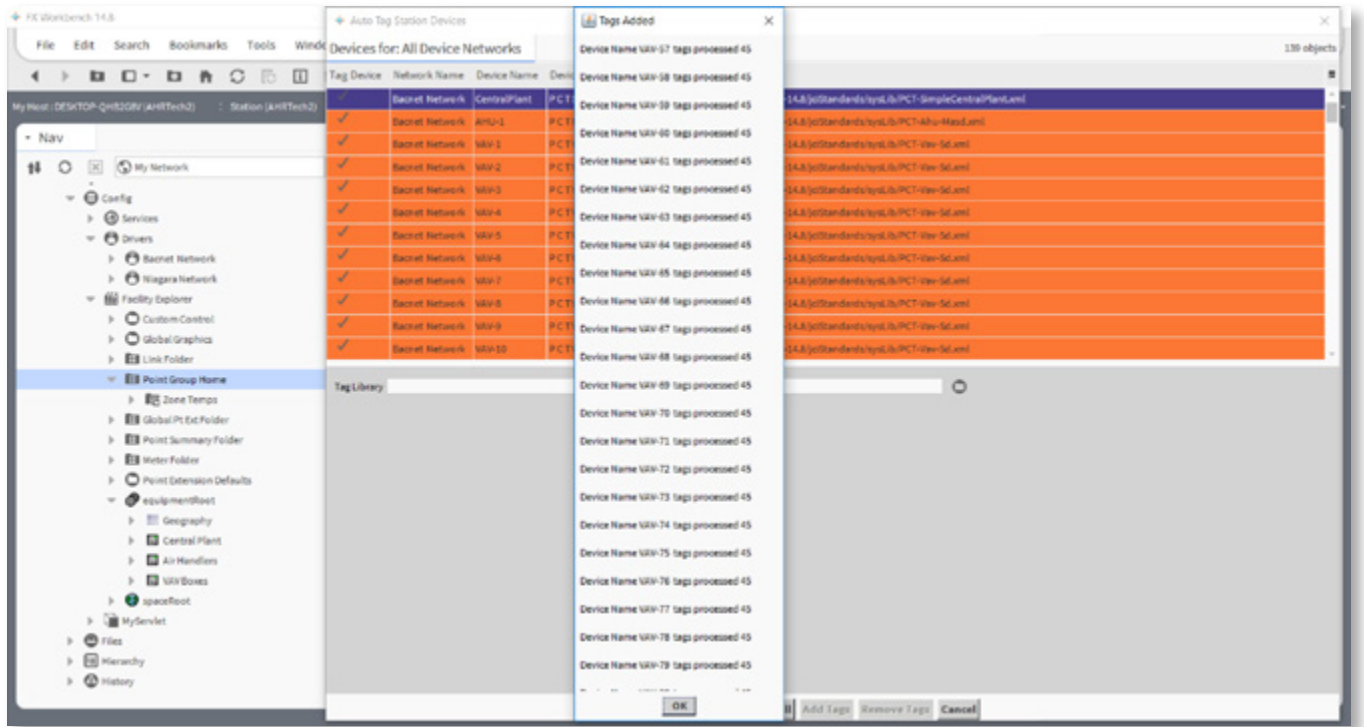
FX Workbench 14.8

File Edit Search Bookmarks Tools Windo

139 objects

My Host : DESKTOP-QH82GBV (AHRTech2) : Station (AHRTech2)

Nav

My Network

Config
Services
Drivers
Bacnet Network
Niagara Network
Facility Explorer
Custom Control
Global Graphics
Link Folder
Point Group Home
Zone Temps
Global Pt Ext Folder
Point Summary Folder
Meter Folder
Point Extension Defaults
equipmentRoot
Geography
Central Plant
Air Handlers
VAV Boxes
spaceRoot
MyServlet
Files
Hierarchy
History

Auto Tag Station Devices

Devices for: All Device Networks

| Tag Device | Network Name | Device Name | Devi |  |
|---|---|---|---|---|
| ✓ | Bacnet Network | CentralPlant | PCT | 14.8/jciStandards/sysLib/PCT-SimpleCentralPlant.xml |
| ✓ | Bacnet Network | AHU-1 | PCT | 14.8/jciStandards/sysLib/PCT-Ahu-Mesd.xml |
| ✓ | Bacnet Network | VAV-1 | PCT | 14.8/jciStandards/sysLib/PCT-Vav-Sd.xml |
| ✓ | Bacnet Network | VAV-2 | PCT | 14.8/jciStandards/sysLib/PCT-Vav-Sd.xml |
| ✓ | Bacnet Network | VAV-3 | PCT | 14.8/jciStandards/sysLib/PCT-Vav-Sd.xml |
| ✓ | Bacnet Network | VAV-4 | PCT | 14.8/jciStandards/sysLib/PCT-Vav-Sd.xml |
| ✓ | Bacnet Network | VAV-5 | PCT | 14.8/jciStandards/sysLib/PCT-Vav-Sd.xml |
| ✓ | Bacnet Network | VAV-6 | PCT | 14.8/jciStandards/sysLib/PCT-Vav-Sd.xml |
| ✓ | Bacnet Network | VAV-7 | PCT | 14.8/jciStandards/sysLib/PCT-Vav-Sd.xml |
| ✓ | Bacnet Network | VAV-8 | PCT | 14.8/jciStandards/sysLib/PCT-Vav-Sd.xml |
| ✓ | Bacnet Network | VAV-9 | PCT | 14.8/jciStandards/sysLib/PCT-Vav-Sd.xml |
| ✓ | Bacnet Network | VAV-10 | PCT | 14.8/jciStandards/sysLib/PCT-Vav-Sd.xml |

Tag Library

Add Tags Remove Tags Cancel

Tags Added

Device Name VAV-57 tags processed 45
Device Name VAV-58 tags processed 45
Device Name VAV-59 tags processed 45
Device Name VAV-60 tags processed 45
Device Name VAV-61 tags processed 45
Device Name VAV-62 tags processed 45
Device Name VAV-63 tags processed 45
Device Name VAV-64 tags processed 45
Device Name VAV-65 tags processed 45
Device Name VAV-66 tags processed 45
Device Name VAV-67 tags processed 45
Device Name VAV-68 tags processed 45
Device Name VAV-69 tags processed 45
Device Name VAV-70 tags processed 45
Device Name VAV-71 tags processed 45
Device Name VAV-72 tags processed 45
Device Name VAV-73 tags processed 45
Device Name VAV-74 tags processed 45
Device Name VAV-75 tags processed 45
Device Name VAV-76 tags processed 45
Device Name VAV-77 tags processed 45
Device Name VAV-78 tags processed 45
Device Name VAV-79 tags processed 45
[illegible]

OK